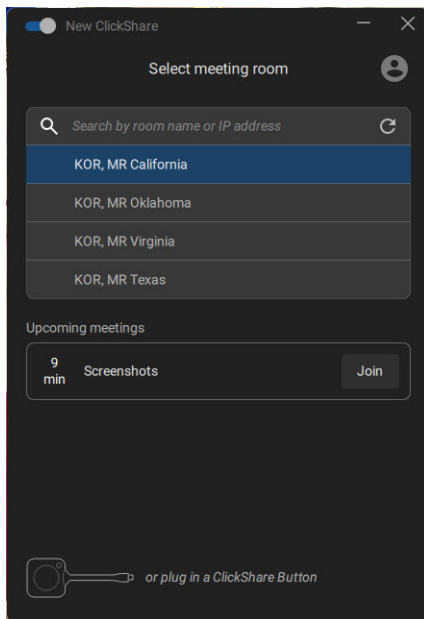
New ClickShare

Select meeting room

Search by room name or IP address

KOR, MR California

KOR, MR Oklahoma

KOR, MR Virginia

KOR, MR Texas

Upcoming meetings

9 min Screenshots Join

or plug in a ClickShare Button